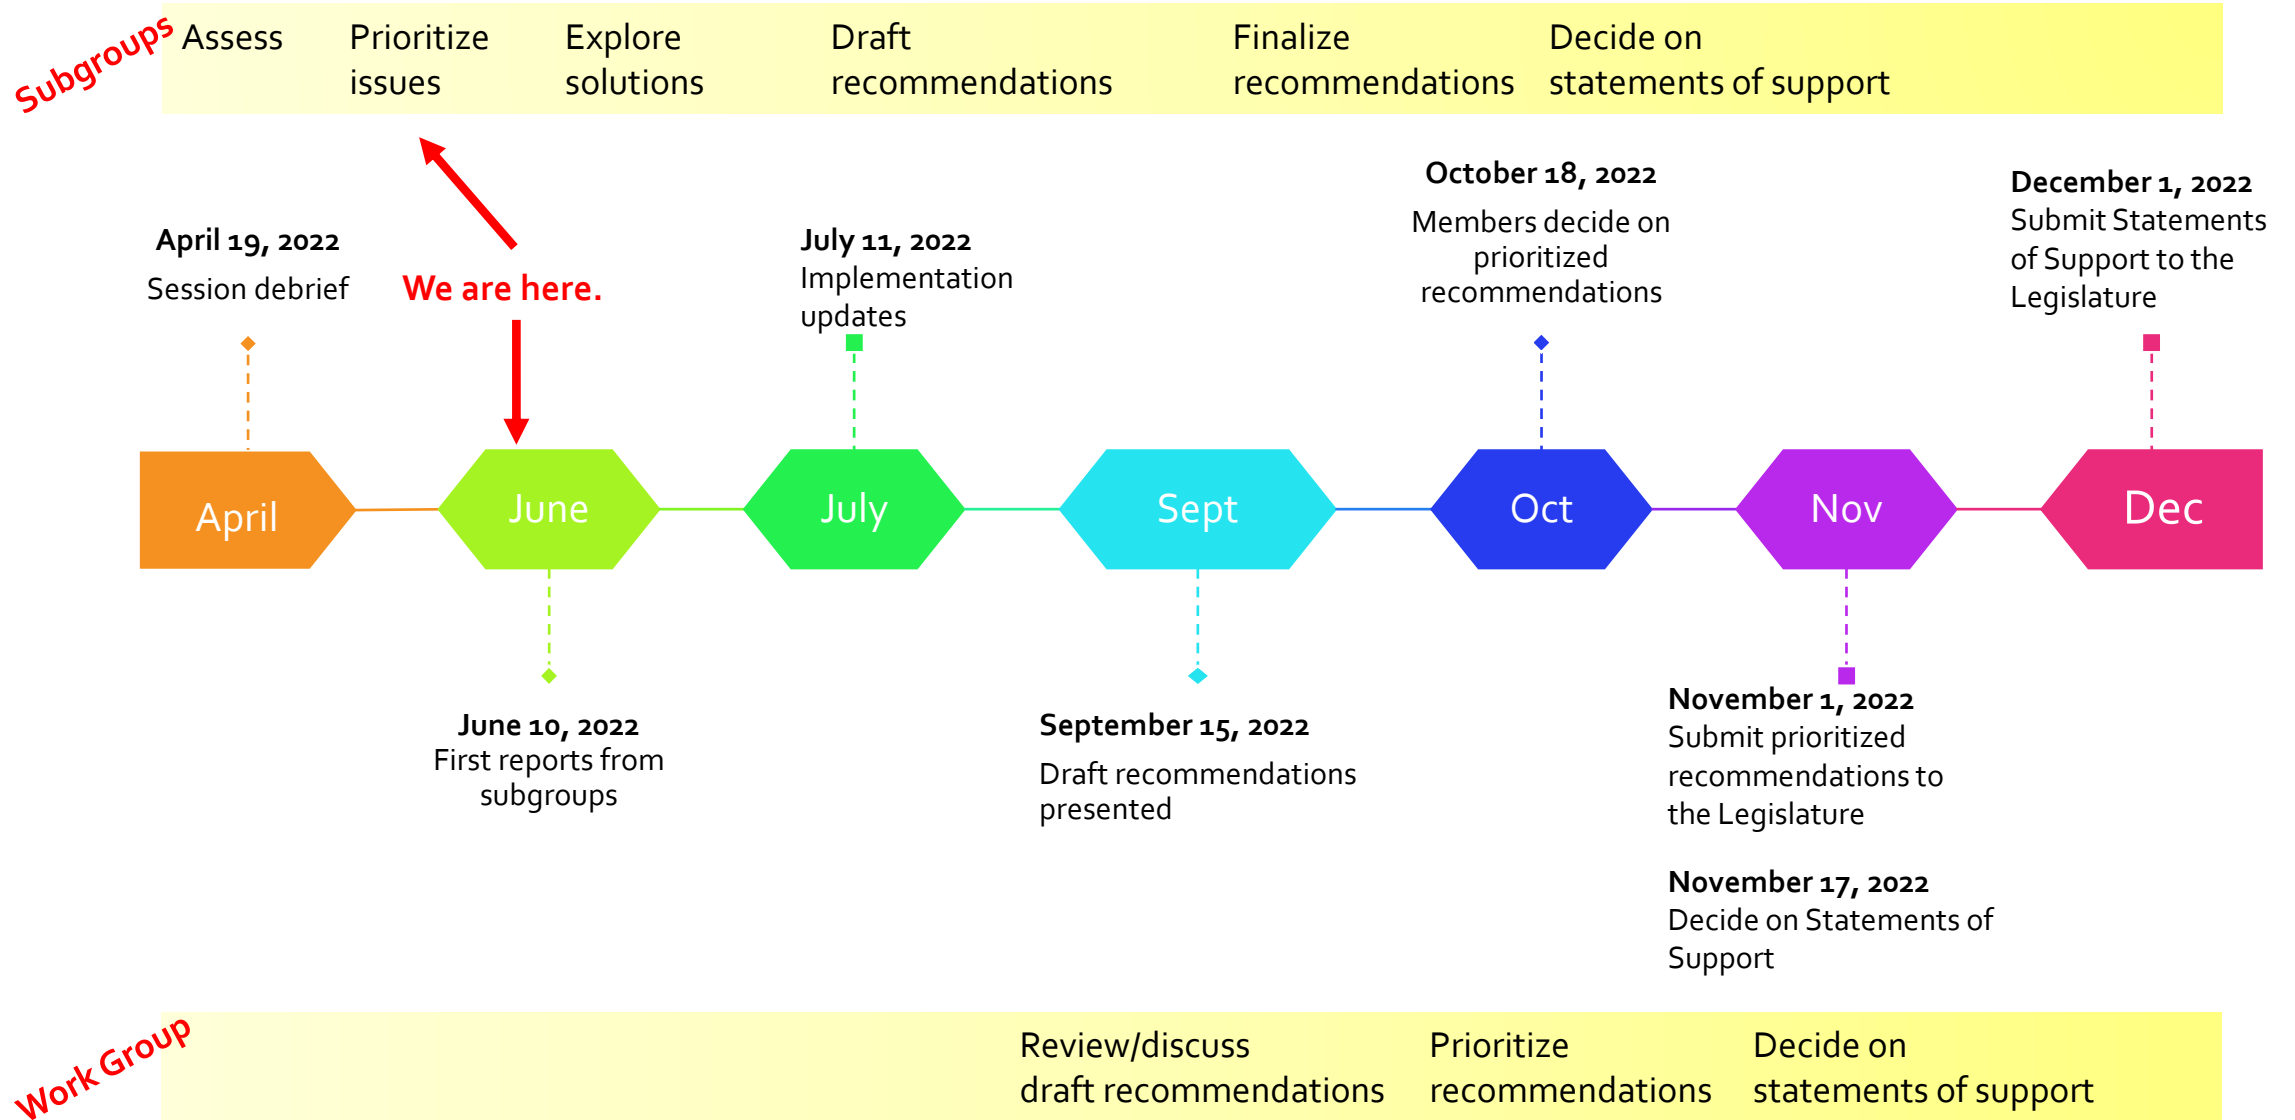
Subgroups

Assess

Prioritize issues

Explore solutions

Draft recommendations

Finalize recommendations

Decide on statements of support

October 18, 2022
Members decide on prioritized recommendations

December 1, 2022
Submit Statements of Support to the Legislature

April 19, 2022
Session debrief

We are here.

July 11, 2022
Implementation updates

April

June

July

Sept

Oct

Nov

Dec

June 10, 2022
First reports from subgroups

September 15, 2022
Draft recommendations presented

November 1, 2022
Submit prioritized recommendations to the Legislature

November 17, 2022
Decide on Statements of Support

Work Group

Review/discuss draft recommendations

Prioritize recommendations

Decide on statements of support